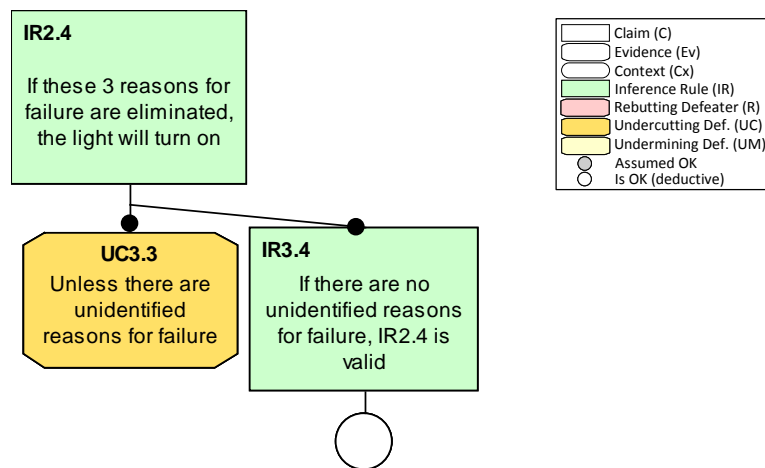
IR2.4

If these 3 reasons for failure are eliminated, the light will turn on

UC3.3
Unless there are unidentified reasons for failure

IR3.4

If there are no unidentified reasons for failure, IR2.4 is valid

Claim (C)
Evidence (Ev)
Context (Cx)
Inference Rule (IR)
Rebutting Defeater (R)
Undercutting Def. (UC)
Undermining Def. (UM)
Assumed OK
Is OK (deductive)